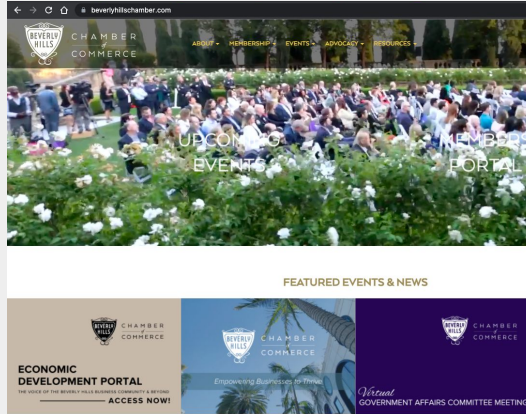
beverlyhillschamber.com

BEVERLY HILLS CHAMBER of COMMERCE

ABOUT MEMBERSHIP EVENTS ADVOCACY RESOURCES

UPCOMING EVENTS

MEMBER PORTAL

FEATURED EVENTS & NEWS

BEVERLY HILLS CHAMBER of COMMERCE

ECONOMIC DEVELOPMENT PORTAL

THE VOICE OF THE BEVERLY HILLS BUSINESS COMMUNITY & BEYOND

ACCESS NOW!

BEVERLY HILLS CHAMBER of COMMERCE

Empowering Businesses to Thrive

BEVERLY HILLS CHAMBER of COMMERCE

Virtual

GOVERNMENT AFFAIRS COMMITTEE MEETING